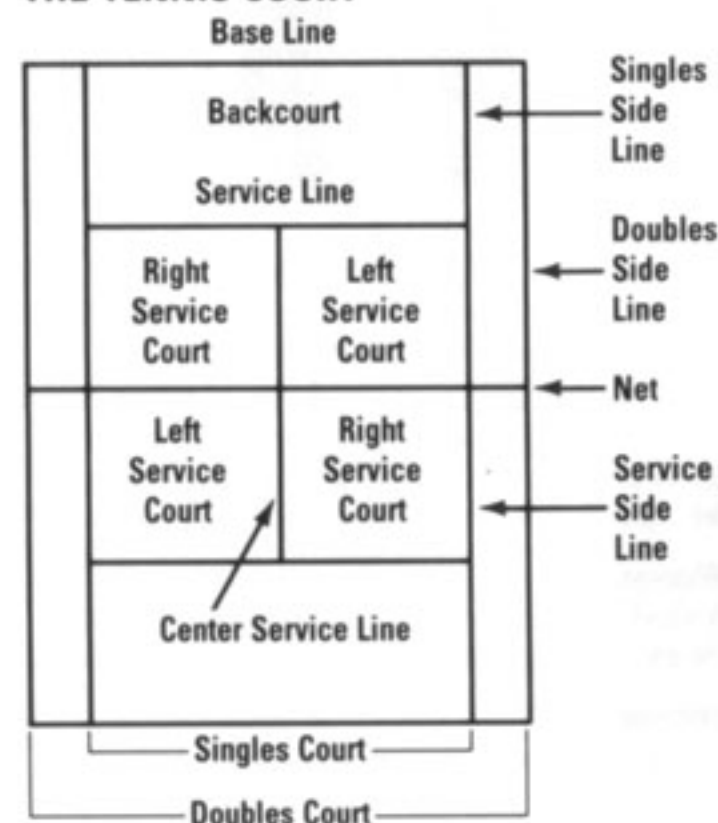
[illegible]

Base Line

Backcourt

Service Line

Singles Side Line

Doubles Side Line

Right Service Court

Left Service Court

Net

Left Service Court

Right Service Court

Service Side Line

Center Service Line

Singles Court

Doubles Court